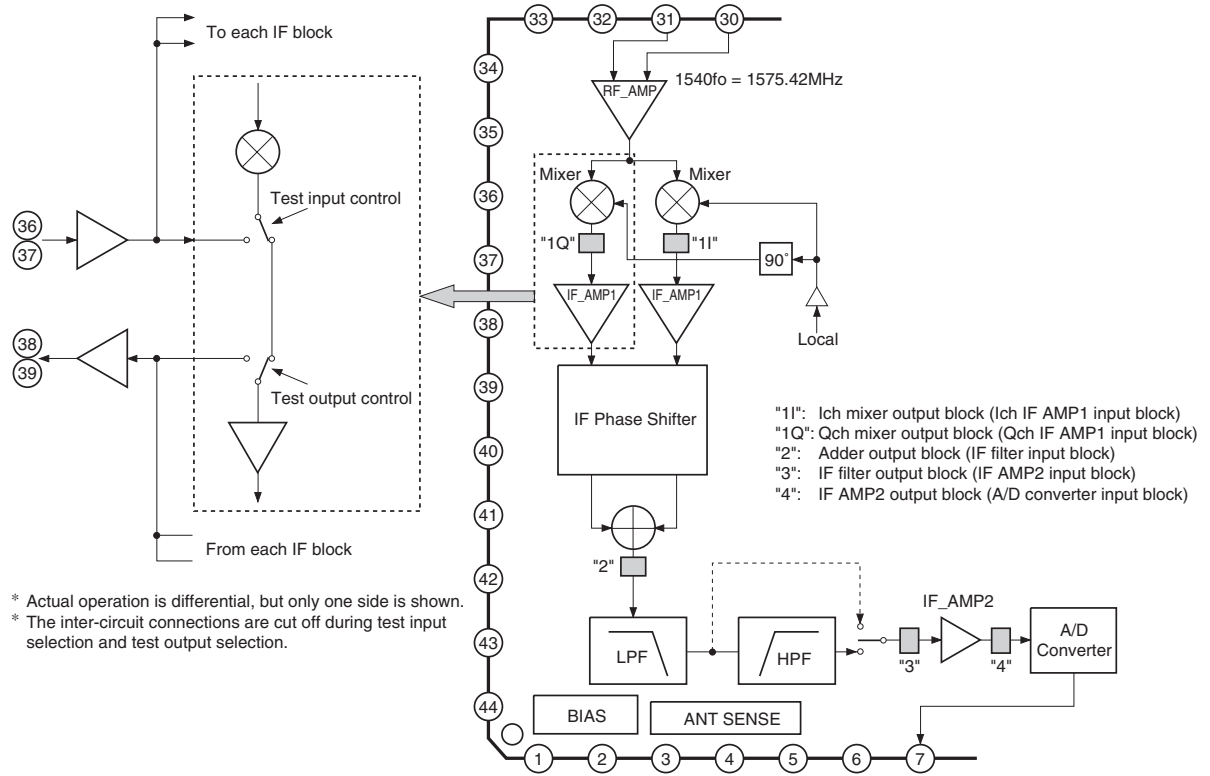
To each IF block

Test input control

36
37

38
39

Test output control

From each IF block

* Actual operation is differential, but only one side is shown.
* The inter-circuit connections are cut off during test input selection and test output selection.

33 32 31 30

34

35

36

37

38

39

40

41

42

43

44

RF_AMP

1540fo = 1575.42MHz

Mixer

Mixer

"1Q"

"1I"

90˚

IF_AMP1

IF_AMP1

Local

IF Phase Shifter

"1I": Ich mixer output block (Ich IF AMP1 input block)
"1Q": Qch mixer output block (Qch IF AMP1 input block)
"2": Adder output block (IF filter input block)
"3": IF filter output block (IF AMP2 input block)
"4": IF AMP2 output block (A/D converter input block)

"2"

IF_AMP2

LPF

HPF

"3"

"4"

A/D Converter

BIAS

ANT SENSE

1 2 3 4 5 6 7